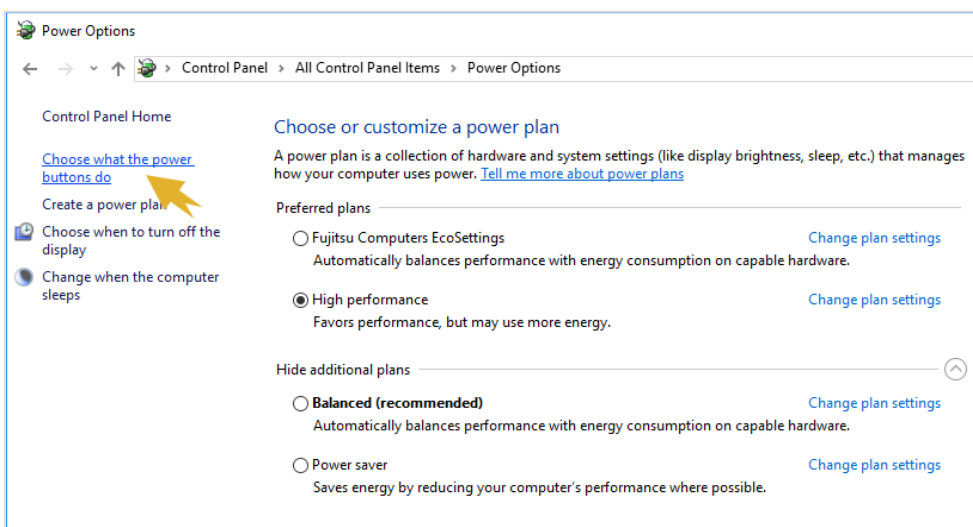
Power Options

Control Panel > All Control Panel Items > Power Options

Control Panel Home

Choose what the power buttons do

Create a power plan

Choose when to turn off the display

Change when the computer sleeps

Choose or customize a power plan

A power plan is a collection of hardware and system settings (like display brightness, sleep, etc.) that manages how your computer uses power. Tell me more about power plans

Preferred plans

Fujitsu Computers EcoSettings
Change plan settings
Automatically balances performance with energy consumption on capable hardware.

High performance
Change plan settings
Favors performance, but may use more energy.

Hide additional plans

Balanced (recommended)
Change plan settings
Automatically balances performance with energy consumption on capable hardware.

Power saver
Change plan settings
Saves energy by reducing your computer's performance where possible.